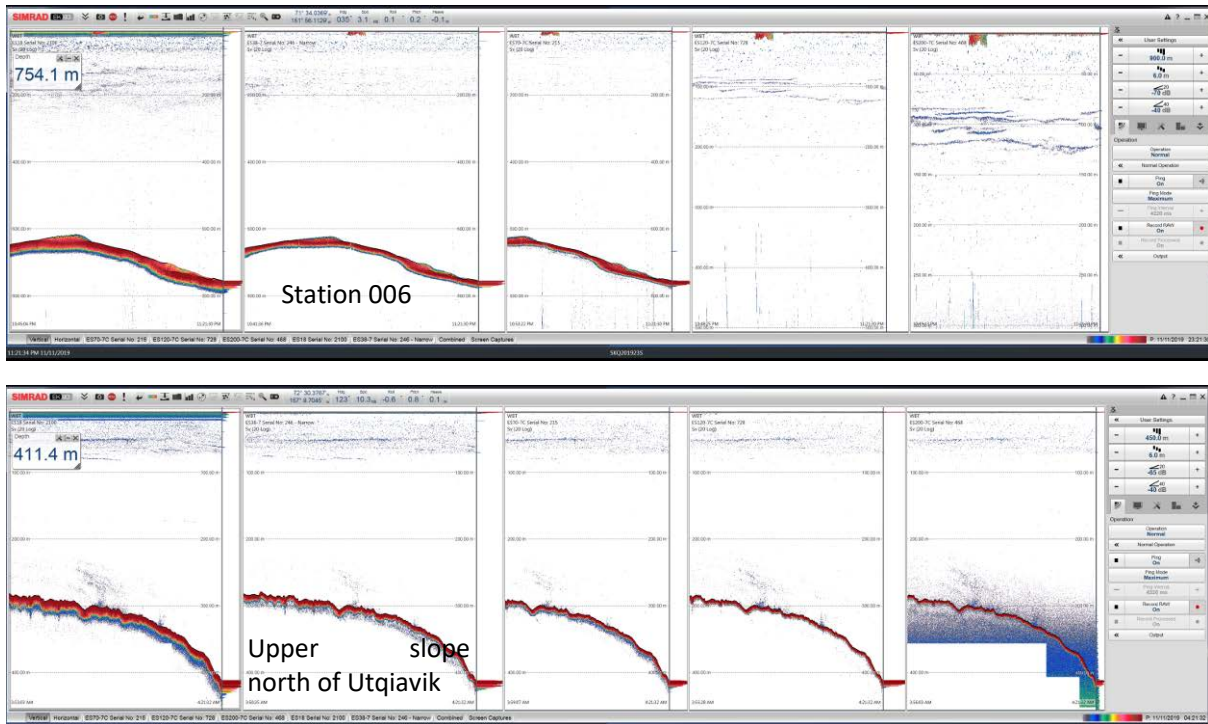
SIMRAD

71° 34.0369' N
161° 56.1126' W
035°
3.1
0.1
0.2
-0.1

Depth
754.1 m

ES18 Serial No: 2100
Sv (20 Log)

ES38-7 Serial No: 246 - Narrow
Sv (20 Log)

ES70-7C Serial No: 215
Sv (20 Log)

ES120-7C Serial No: 728
Sv (20 Log)

ES200-7C Serial No: 468
Sv (20 Log)

200.00 m
400.00 m
600.00 m
800.00 m
100.00 m
150.00 m
200.00 m
250.00 m
50.00 m

Station 006

11:21:30 PM

User Settings
900.0 m
6.0 m
-70 dB
-40 dB

Operation
Operation
Normal
Normal Operation
Ping
On
Ping Mode
Maximum
Ping Interval
4320 ms
Record RAW
On
Record Processed
On
Output

Vertical Horizontal ES70-7C Serial No: 215 ES120-7C Serial No: 728 ES200-7C Serial No: 468 ES18 Serial No: 2100 ES38-7 Serial No: 246 - Narrow Combined Screen Captures

11:21:34 PM 11/11/2019
SKQ2019235
P: 11/11/2019 23:21:30

SIMRAD

72° 30.3767' N
157° 8.7046' W
123°
10.3
-0.6
0.8
0.1

Depth
411.4 m

ES18 Serial No: 2100
Sv (20 Log)

ES38-7 Serial No: 246 - Narrow
Sv (20 Log)

ES70-7C Serial No: 215
Sv (20 Log)

ES120-7C Serial No: 728
Sv (20 Log)

ES200-7C Serial No: 468
Sv (20 Log)

100.00 m
200.00 m
300.00 m
400.00 m

Upper slope north of Utqiavik

4:21:32 AM

User Settings
450.0 m
6.0 m
-65 dB
-40 dB

Operation
Operation
Normal
Normal Operation
Ping
On
Ping Mode
Maximum
Ping Interval
4320 ms
Record RAW
On
Record Processed
On
Output

Vertical Horizontal ES70-7C Serial No: 215 ES120-7C Serial No: 728 ES200-7C Serial No: 468 ES18 Serial No: 2100 ES38-7 Serial No: 246 - Narrow Combined Screen Captures

P: 11/11/2019 04:21:32